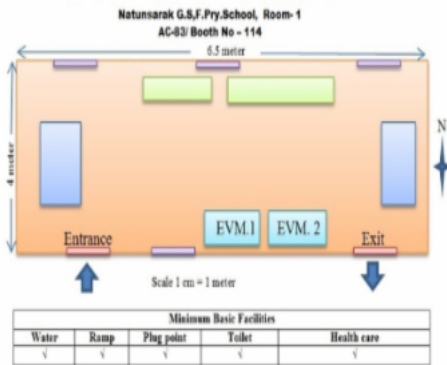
Natunsarak G.S,F.Pry.School, Room- 1
AC-83/ Booth No - 114

6.5 meter

4 meter

N

EVM.1

EVM. 2

Entrance

Exit

Scale 1 cm = 1 meter

| Minimum Basic Facilities | | | | |
|---|---|---|---|---|
| Water | Ramp | Plug point | Toilet | Health care |
| √ | √ | √ | √ | √ |